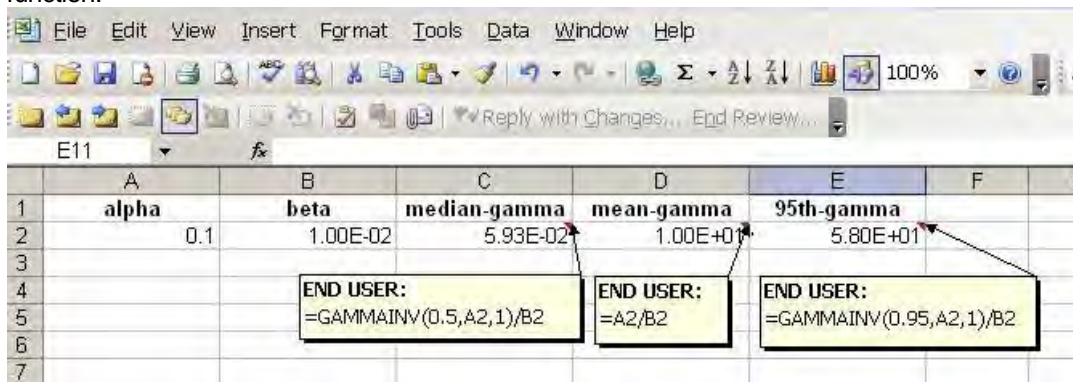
function.

File Edit View Insert Format Tools Data Window Help

100%

Reply with Changes... End Review...

E11 $f_x$

| | A | B | C | D | E | F |
|---|---|---|---|---|---|---|
| 1 | alpha | beta | median-gamma | mean-gamma | 95th-gamma | |
| 2 | 0.1 | 1.00E-02 | 5.93E-02 | 1.00E+01 | 5.80E+01 | |
| 3 | | | | | | |
| 4 | | | | | | |
| 5 | | | | | | |
| 6 | | | | | | |
| 7 | | | | | | |

END USER:
=GAMMAINV(0.5,A2,1)/B2

END USER:
=A2/B2

END USER:
=GAMMAINV(0.95,A2,1)/B2